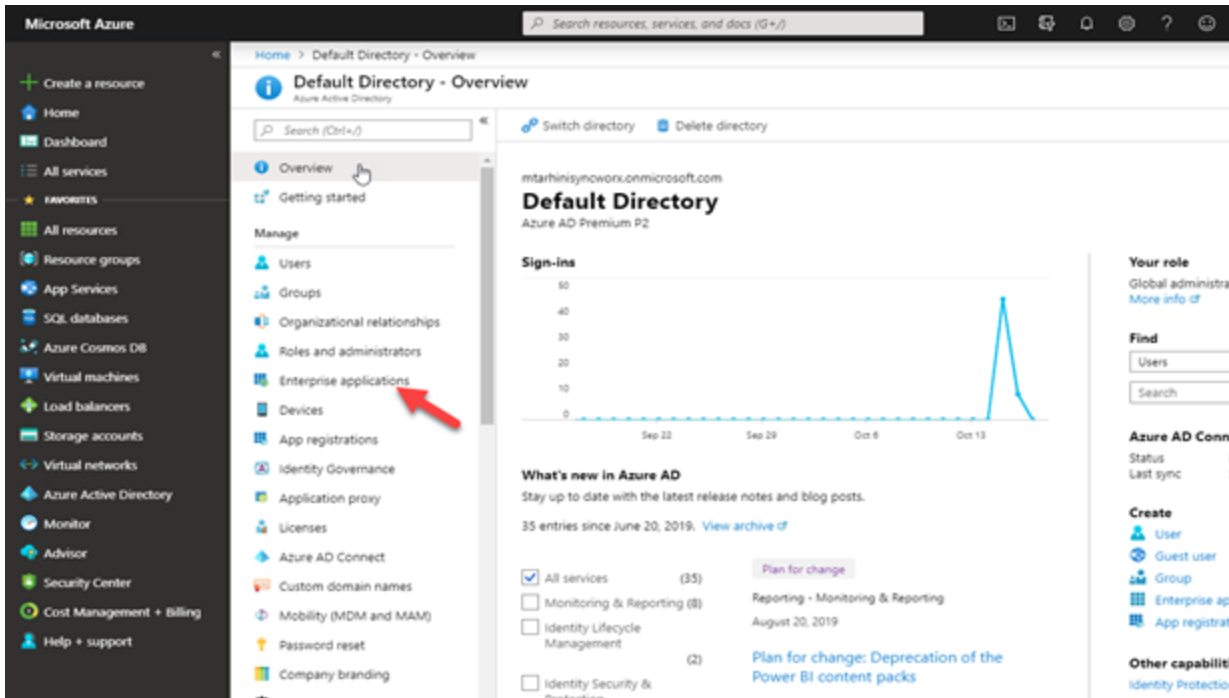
Microsoft Azure

Search resources, services, and docs (G+/)

«

Create a resource
Home
Dashboard
All services
FAVORITES
All resources
Resource groups
App Services
SQL databases
Azure Cosmos DB
Virtual machines
Load balancers
Storage accounts
Virtual networks
Azure Active Directory
Monitor
Advisor
Security Center
Cost Management + Billing
Help + support

Home > Default Directory - Overview

Default Directory - Overview
Azure Active Directory

Search (Ctrl+/)

«

Overview
Getting started
Manage
Users
Groups
Organizational relationships
Roles and administrators
Enterprise applications
Devices
App registrations
Identity Governance
Application proxy
Licenses
Azure AD Connect
Custom domain names
Mobility (MDM and MAM)
Password reset
Company branding

Switch directory
Delete directory

mtarhinisyncworx.onmicrosoft.com
Default Directory
Azure AD Premium P2

Sign-ins

50
40
30
20
10
0

Sep 22
Sep 29
Oct 6
Oct 13

What's new in Azure AD
Stay up to date with the latest release notes and blog posts.

35 entries since June 20, 2019. View archive

All services (35)
Monitoring & Reporting (8)
Identity Lifecycle Management
(2)
Identity Security & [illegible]

Plan for change
Reporting - Monitoring & Reporting
August 20, 2019
Plan for change: Deprecation of the Power BI content packs

Your role
Global administra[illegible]
More info

Find
Users
Search

Azure AD Conn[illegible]
Status
Last sync

Create
User
Guest user
Group
Enterprise ap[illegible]
App registrat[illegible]

Other capabiliti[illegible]
Identity Protectio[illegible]